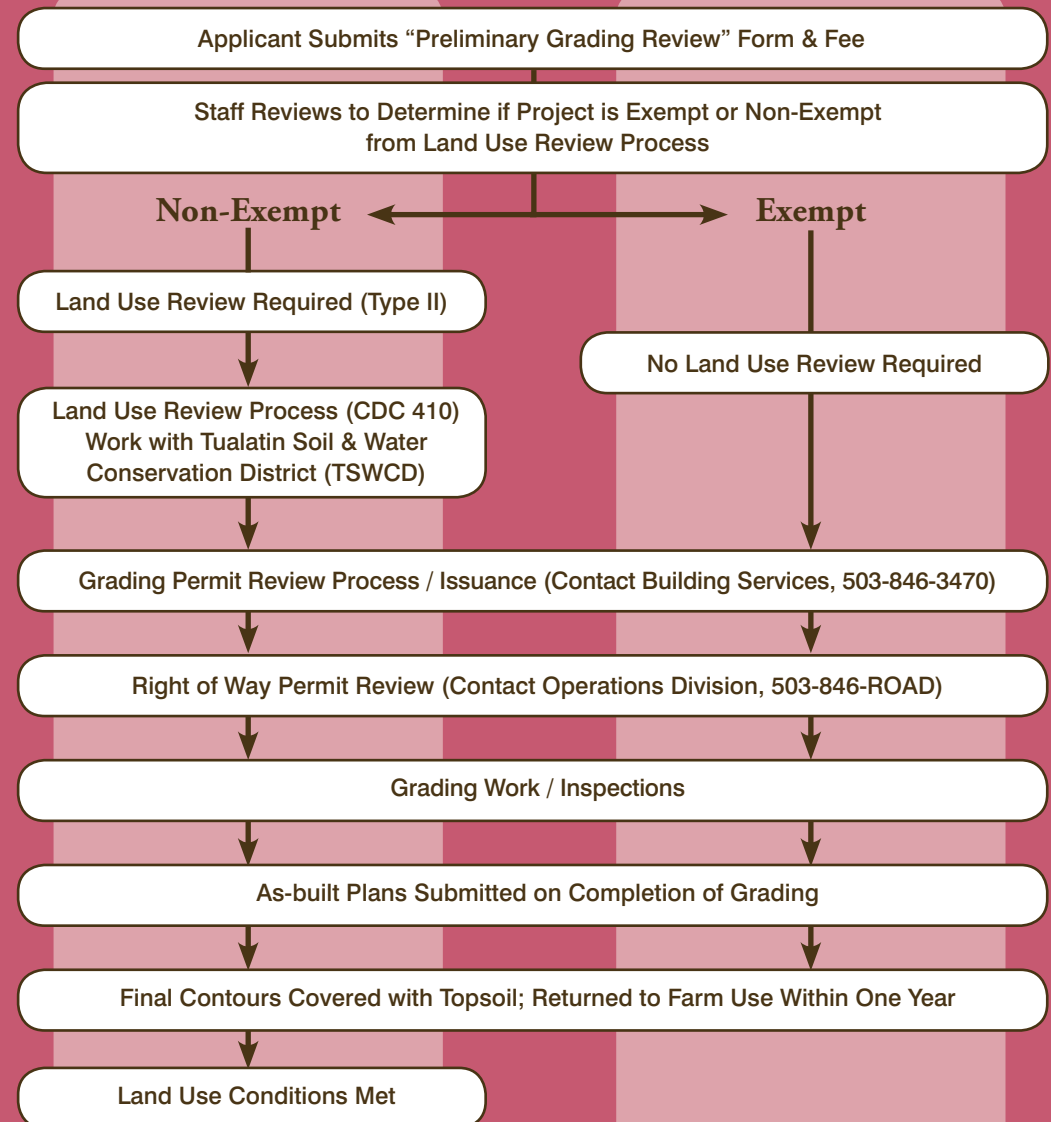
Applicant Submits “Preliminary Grading Review” Form & Fee

Staff Reviews to Determine if Project is Exempt or Non-Exempt from Land Use Review Process

Non-Exempt

Exempt

Land Use Review Required (Type II)

No Land Use Review Required

Land Use Review Process (CDC 410) Work with Tualatin Soil & Water Conservation District (TSWCD)

Grading Permit Review Process / Issuance (Contact Building Services, 503-846-3470)

Right of Way Permit Review (Contact Operations Division, 503-846-ROAD)

Grading Work / Inspections

As-built Plans Submitted on Completion of Grading

Final Contours Covered with Topsoil; Returned to Farm Use Within One Year

Land Use Conditions Met